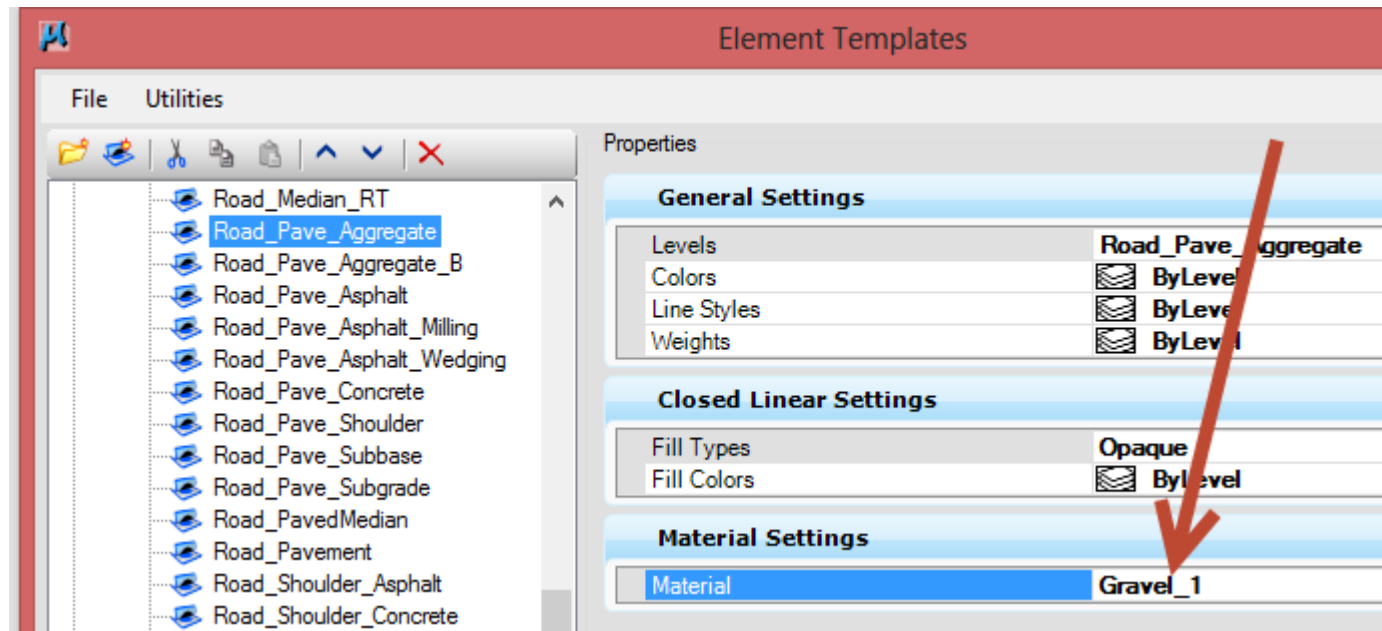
Element Templates

File Utilities

Road_Median_RT
Road_Pave_Aggregate
Road_Pave_Aggregate_B
Road_Pave_Asphalt
Road_Pave_Asphalt_Milling
Road_Pave_Asphalt_Wedging
Road_Pave_Concrete
Road_Pave_Shoulder
Road_Pave_Subbase
Road_Pave_Subgrade
Road_PavedMedian
Road_Pavement
Road_Shoulder_Asphalt
Road_Shoulder_Concrete

Properties

General Settings

| Levels | Road_Pave_Aggregate |
|---|---|
| Colors | ByLevel |
| Line Styles | ByLevel |
| Weights | ByLevel |

Closed Linear Settings

| Fill Types | Opaque |
|---|---|
| Fill Colors | ByLevel |

Material Settings

| Material | Gravel_1 |
|---|---|